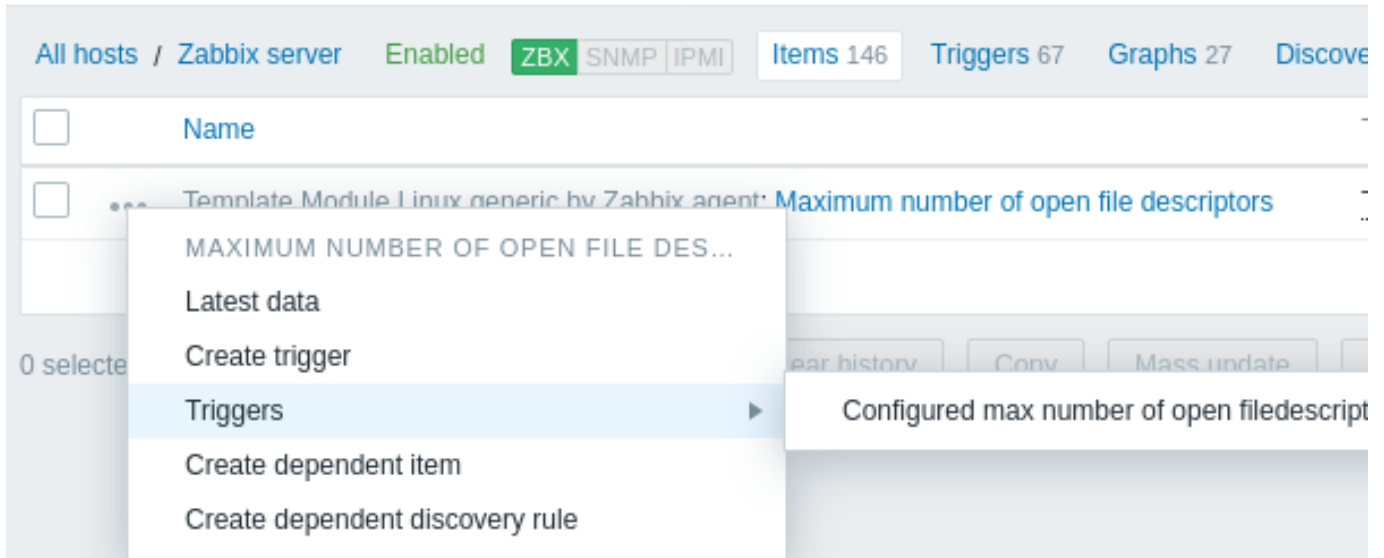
All hosts / Zabbix server Enabled ZBX SNMP IPMI Items 146 Triggers 67 Graphs 27 Discove

Name

Template Module Linux generic by Zabbix agent: Maximum number of open file descriptors

MAXIMUM NUMBER OF OPEN FILE DES...

Latest data

Create trigger

Triggers

Create dependent item

Create dependent discovery rule

0 selecte

ear history Copy Mass update

Configured max number of open filedescript